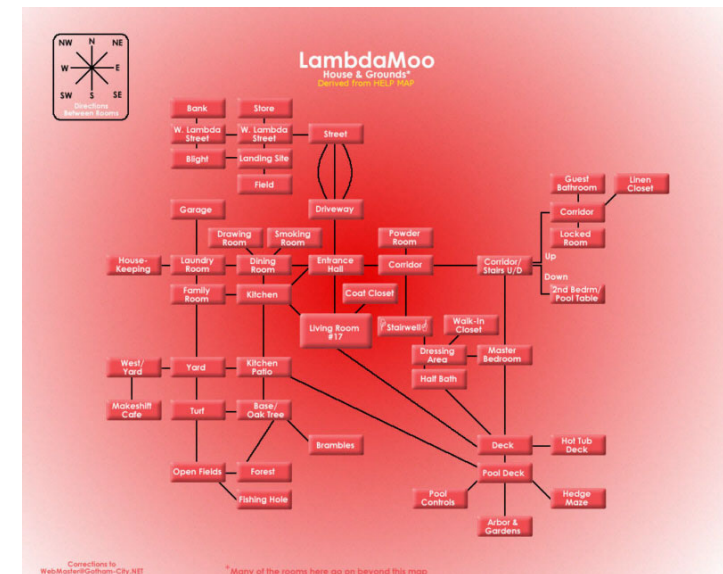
NW N NE
W E
SW S SE
Directions Between Rooms

LambdaMoo
House & Grounds*
Derived from HELP MAP

Bank
Store
W. Lambda Street
W. Lambda Street
Street
Blight
Landing Site
Field
Guest Bathroom
Linen Closet
Driveway
Corridor
Garage
Drawing Room
Smoking Room
Powder Room
Locked Room
House-Keeping
Laundry Room
Dining Room
Entrance Hall
Corridor
Corridor/ Stairs U/D
Up
Down
Family Room
Kitchen
Coat Closet
2nd Bedrm/ Pool Table
Living Room #17
Stairwell
Walk-In Closet
Dressing Area
Master Bedroom
West/ Yard
Yard
Kitchen Patio
Half Bath
Makeshift Cafe
Turf
Base/ Oak Tree
Brambles
Deck
Hot Tub Deck
Open Fields
Forest
Pool Deck
Fishing Hole
Pool Controls
Hedge Maze
Arbor & Gardens

Corrections to WebMaster@Gotham-City.NET
*Many of the rooms here go on beyond this map